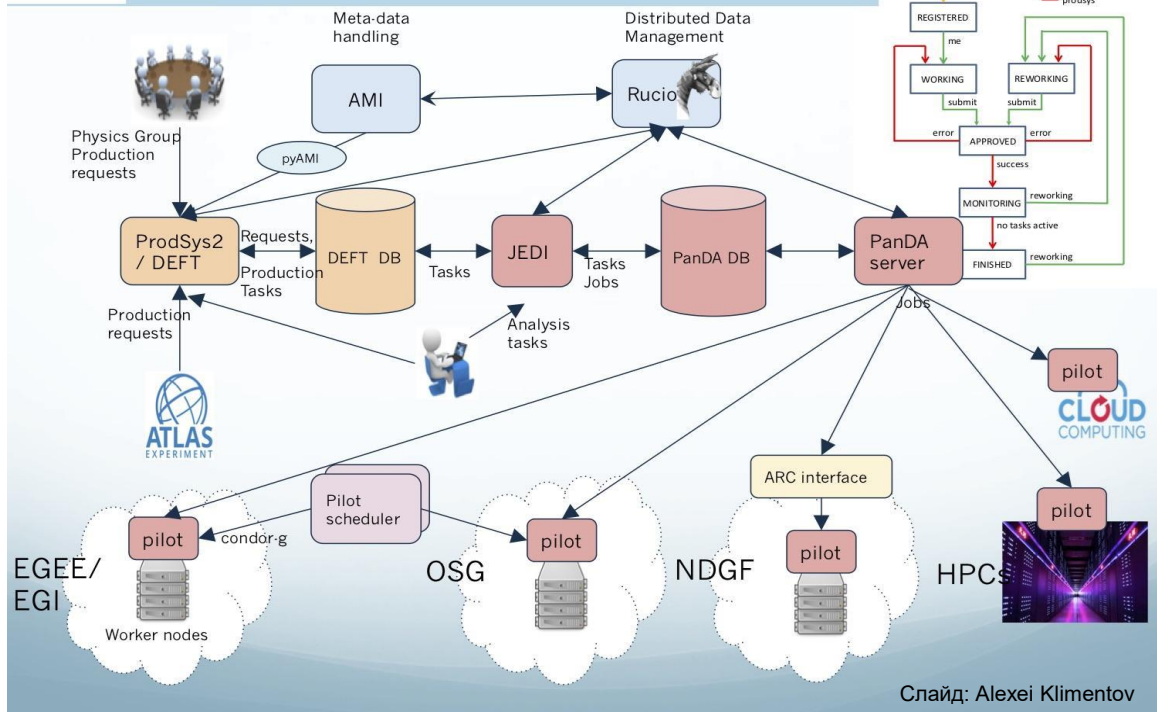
Meta-data handling

Distributed Data Management

prodsys

REGISTERED

me

WORKING

REWORKING

submit

submit

error

APPROVED

error

success

MONITORING

reworking

no tasks active

FINISHED

reworking

AMI

Rucio

pyAMI

Physics Group Production requests

ProdSys2 / DEFT

Requests, Production Tasks

DEFT DB

Tasks

JEDI

Tasks Jobs

PanDA DB

PanDA server

Jobs

Production requests

Analysis tasks

pilot

CLOUD COMPUTING

ATLAS EXPERIMENT

ARC interface

Pilot scheduler

pilot

condor-g

pilot

pilot

pilot

EGEE/ EGI

OSG

NDGF

HPCs

Worker nodes

Слайд: Alexei Klimentov